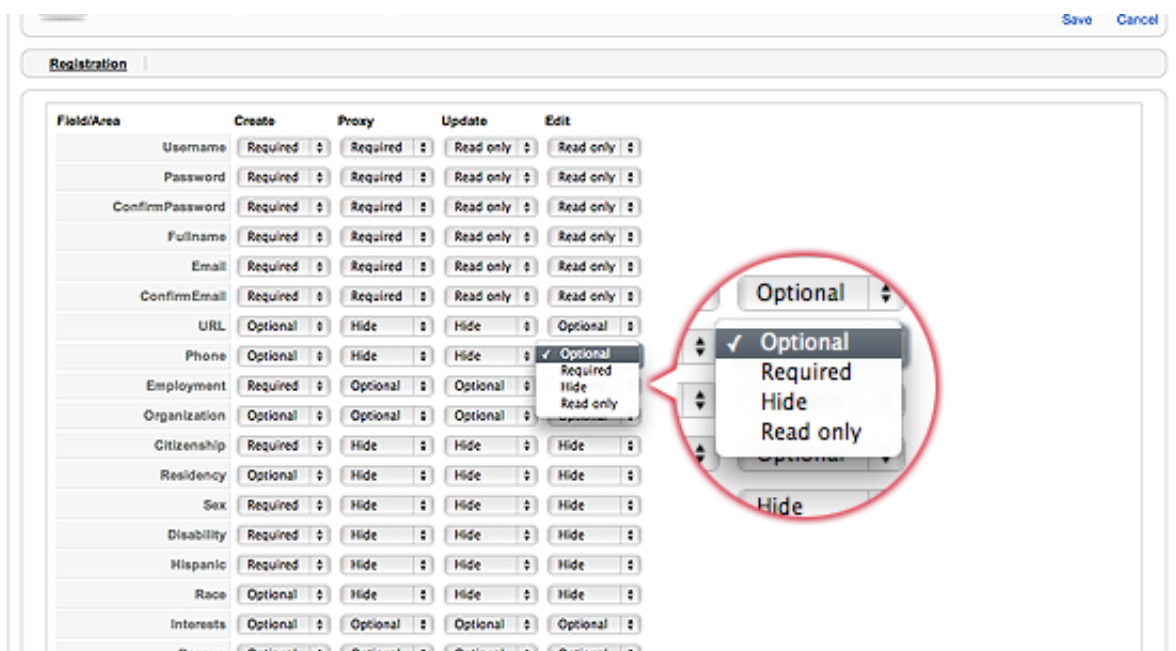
Save Cancel

Registration

| Field/Area | Create | Proxy | Update | Edit |
|---|---|---|---|---|
| Username | Required | Required | Read only | Read only |
| Password | Required | Required | Read only | Read only |
| ConfirmPassword | Required | Required | Read only | Read only |
| Fullname | Required | Required | Read only | Read only |
| Email | Required | Required | Read only | Read only |
| ConfirmEmail | Required | Required | Read only | Read only |
| URL | Optional | Hide | Hide | Optional |
| Phone | Optional | Hide | Hide | ✓ Optional |
| Employment | Required | Optional | Optional | |
| Organization | Optional | Optional | Optional | |
| Citizenship | Required | Hide | Hide | Hide |
| Residency | Optional | Hide | Hide | Hide |
| Sex | Required | Hide | Hide | Hide |
| Disability | Required | Hide | Hide | Hide |
| Hispanic | Required | Hide | Hide | Hide |
| Race | Optional | Hide | Hide | Hide |
| Interests | Optional | Optional | Optional | Optional |

✓ Optional
Required
Hide
Read only

Optional
✓ Optional
Required
Hide
Read only
Hide